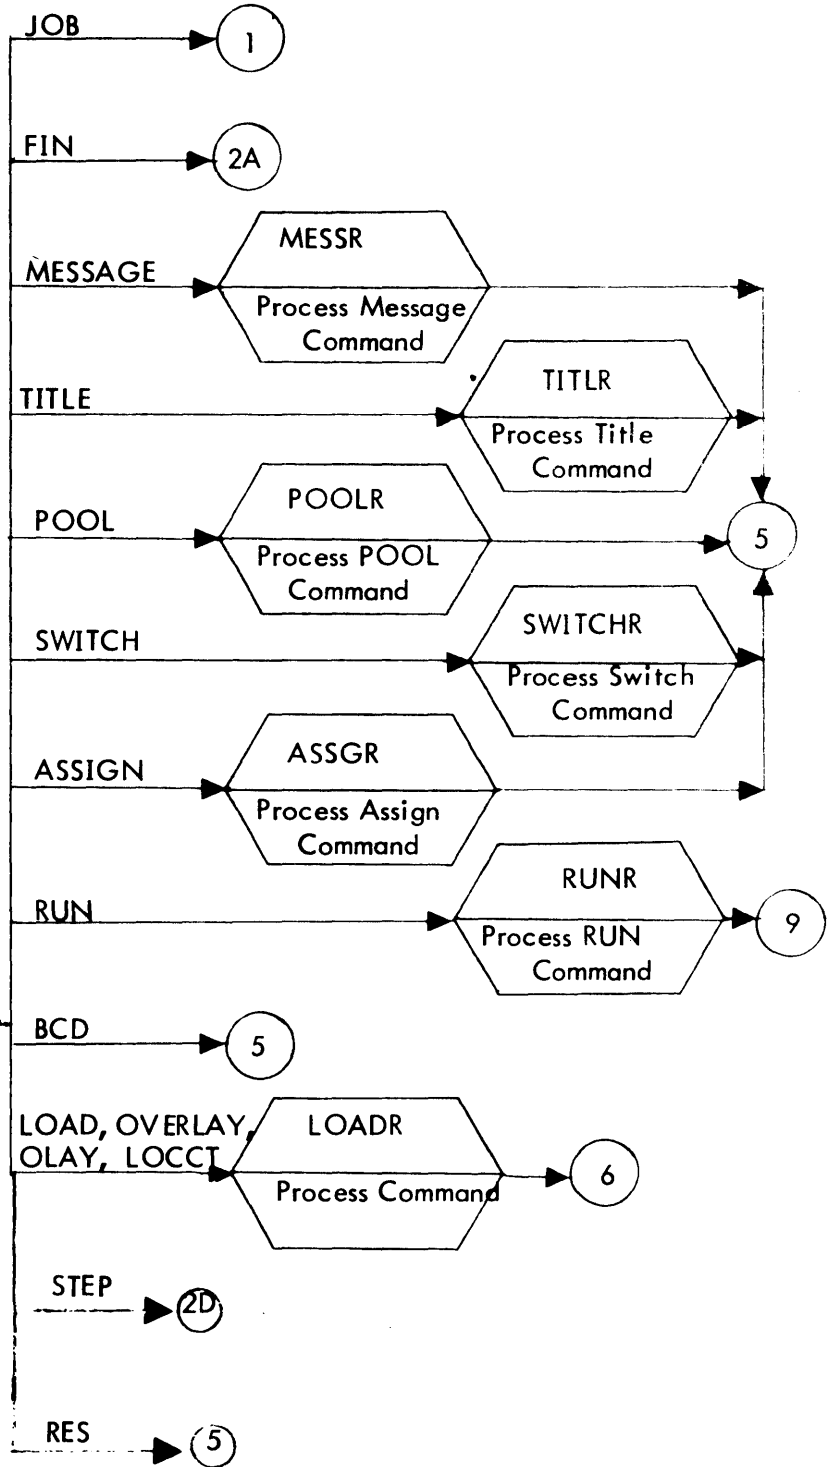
JOB
1
FIN
2A
MESSAGE
MESSR
Process Message Command
TITLE
TITLR
Process Title Command
POOL
POOLR
Process POOL Command
5
SWITCH
SWITCHR
Process Switch Command
ASSIGN
ASSGR
Process Assign Command
RUN
RUNR
Process RUN Command
9
BCD
5
LOAD, OVERLAY, OLAY, LOCCT
LOADR
Process Command
6
STEP
2D
RES
5